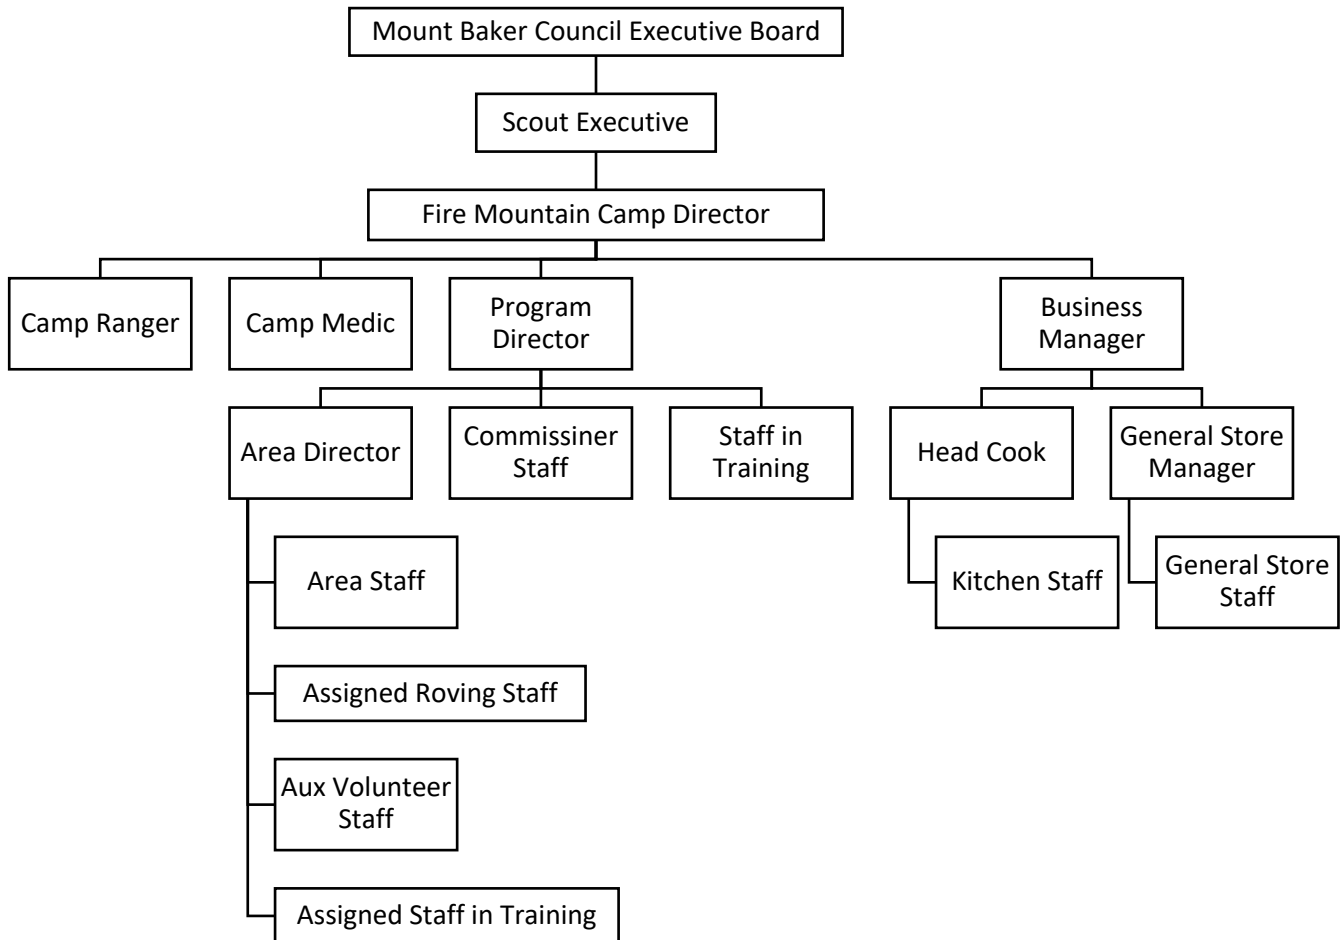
Mount Baker Council Executive Board

Scout Executive

Fire Mountain Camp Director

Camp Ranger

Camp Medic

Program Director

Business Manager

Area Director

Commissiner Staff

Staff in Training

Head Cook

General Store Manager

Area Staff

Kitchen Staff

General Store Staff

Assigned Roving Staff

Aux Volunteer Staff

Assigned Staff in Training